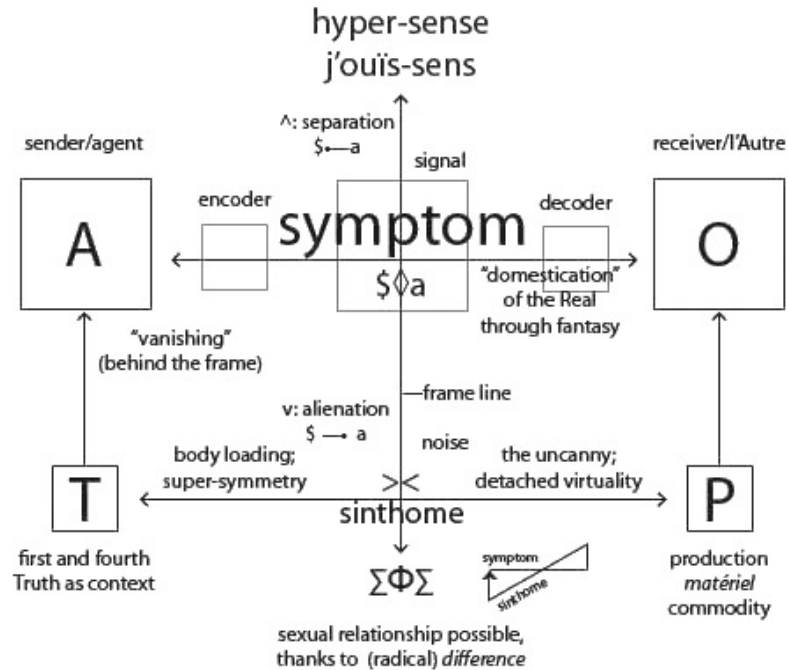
hyper-sense
j'ouïs-sens

^: separation
$⟵a

sender/agent

signal

receiver/l'Autre

encoder

decoder

A

symptom

O

$◊a

"domestication" of the Real through fantasy

"vanishing" (behind the frame)

frame line

v: alienation
$ ⟶ a

noise

body loading; super-symmetry

the uncanny; detached virtuality

T

><

P

sinthome

first and fourth
Truth as context

ΣΦΣ

symptom
sinthome

production
*matériel*
commodity

sexual relationship possible, thanks to (radical) *difference*